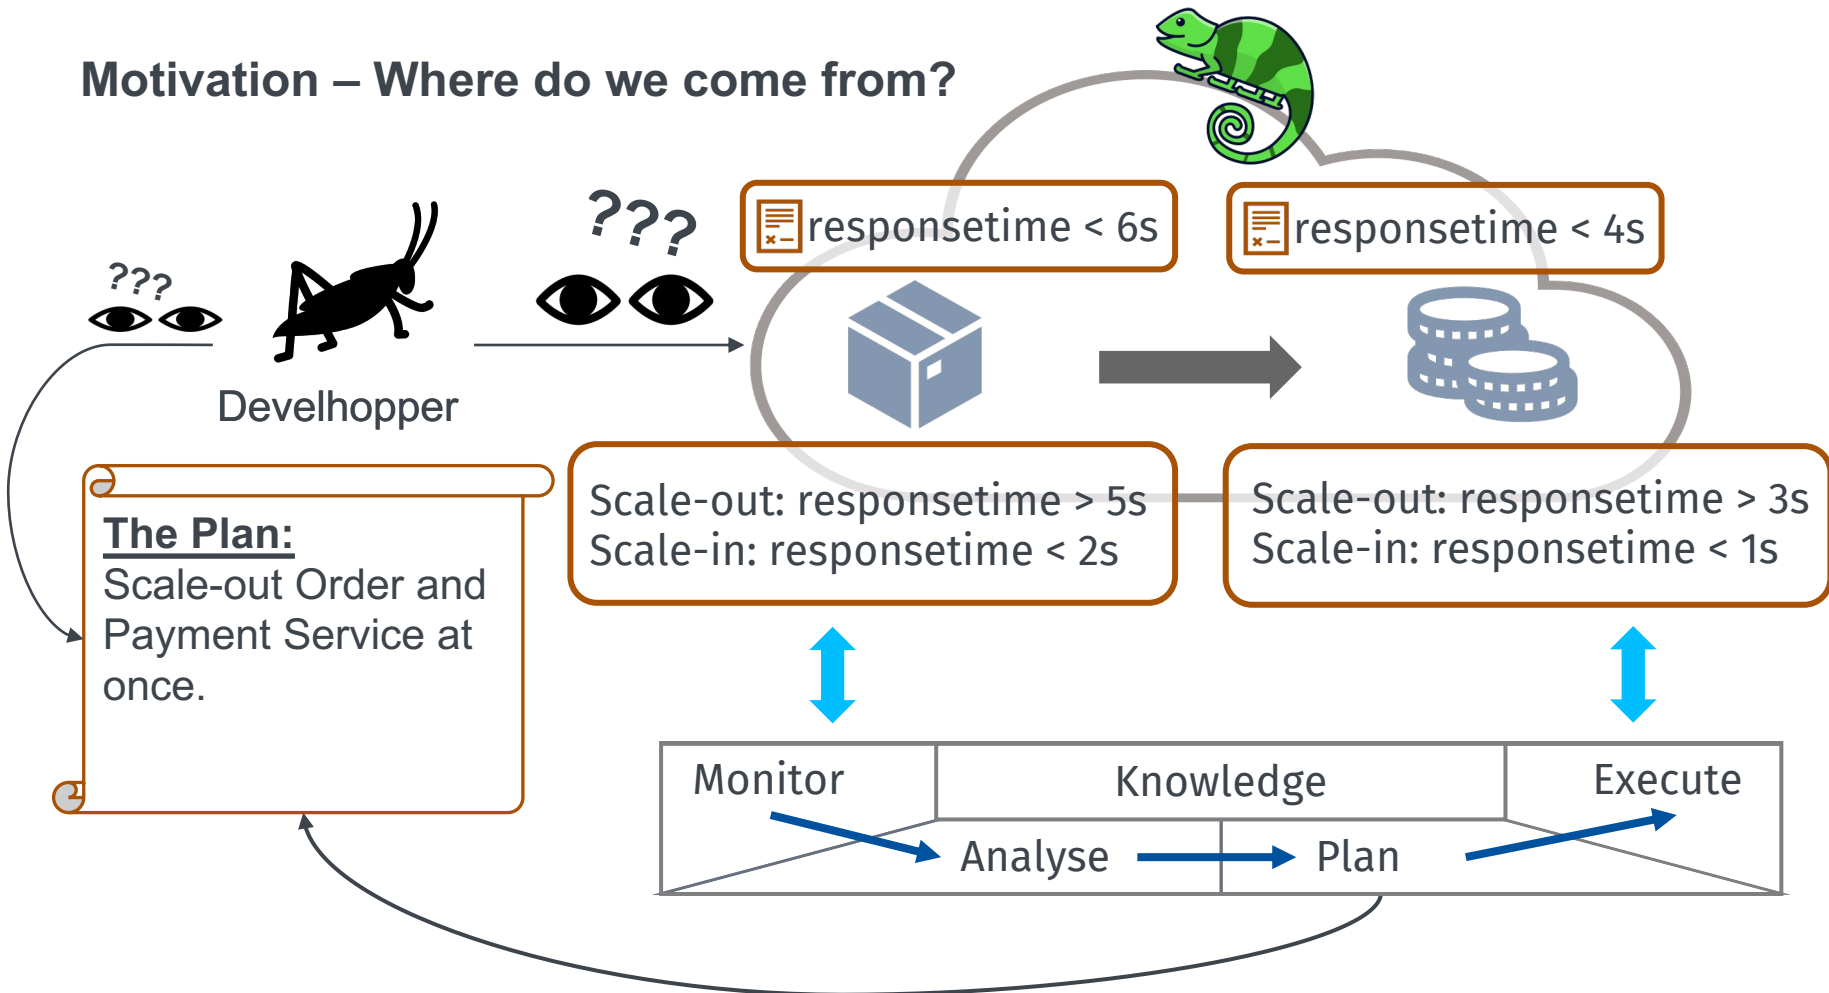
Motivation – Where do we come from?

???

???

Develhopper

responsetime < 6s

responsetime < 4s

Scale-out: responsetime > 5s
Scale-in: responsetime < 2s

Scale-out: responsetime > 3s
Scale-in: responsetime < 1s

The Plan:
Scale-out Order and Payment Service at once.

| Monitor | Knowledge | | Execute |
|---|---|---|---|
| | Analyse | Plan | |